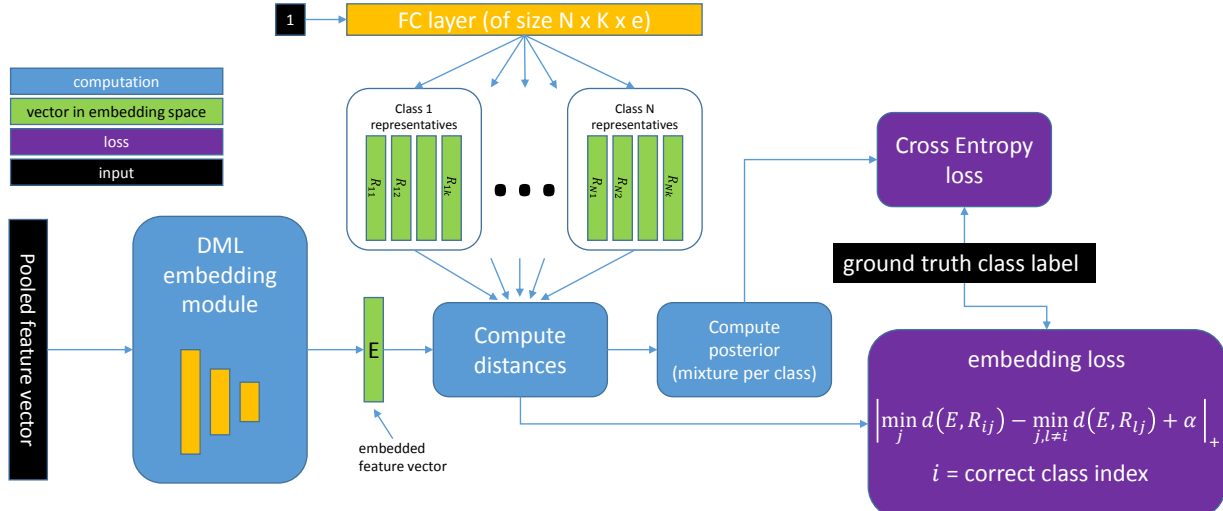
1

FC layer (of size N x K x e)

computation

vector in embedding space

loss

input

Class 1 representatives

$R_{11}$ $R_{12}$ $R_{1k}$

Class N representatives

$R_{N1}$ $R_{N2}$ $R_{Nk}$

Cross Entropy loss

ground truth class label

Pooled feature vector

DML embedding module

E

embedded feature vector

Compute distances

Compute posterior (mixture per class)

embedding loss

$\left|\min_{j} d\left(E, R_{ij}\right) - \min_{j,l\neq i} d\left(E, R_{lj}\right) + \alpha\right|_{+}$

$i$ = correct class index